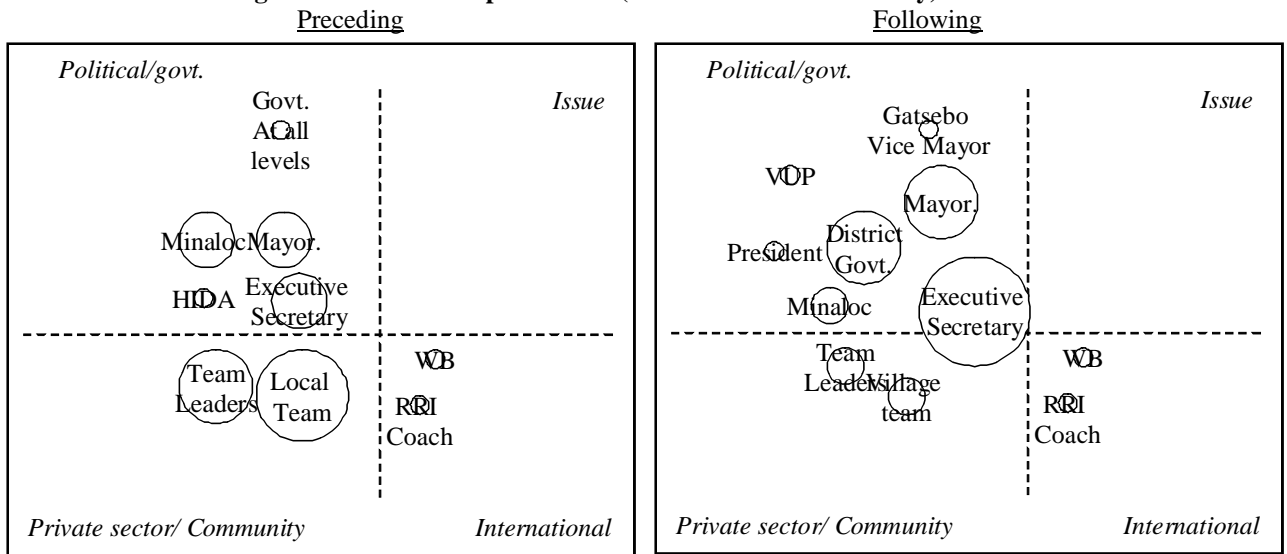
Preceding

Political/govt.

Issue

Govt. At all levels

Minaloc

Mayor.

HIDA

Executive Secretary

Team Leaders

Local Team

WB

RRI Coach

Private sector/ Community

International

Following

Political/govt.

Issue

Gatsebo Vice Mayor

VOP

Mayor.

President

District Govt.

Minaloc

Executive Secretary

Team Leaders

Village team

WB

RRI Coach

Private sector/ Community

International